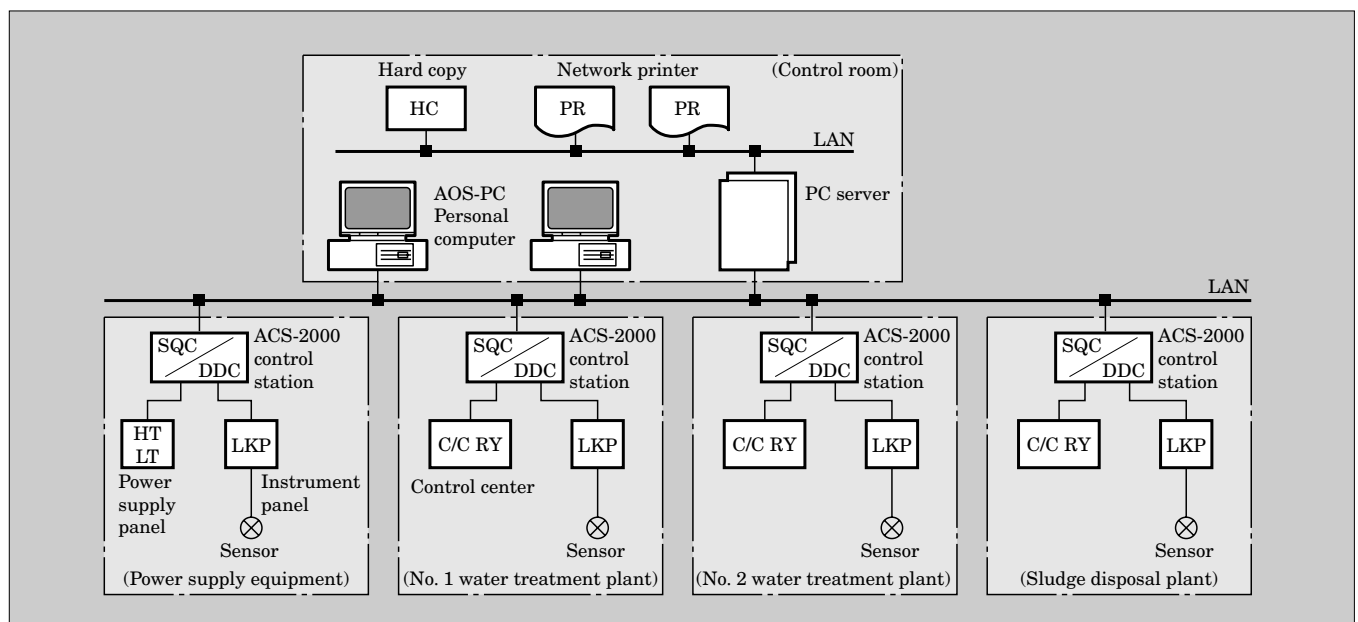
Hard copy
Network printer
(Control room)
HC
PR
PR
LAN
AOS-PC Personal computer
PC server
LAN

SQC DDC
ACS-2000 control station
HT LT
LKP
Power supply panel
Instrument panel
Sensor
(Power supply equipment)

SQC DDC
ACS-2000 control station
C/C RY
LKP
Control center
Sensor
(No. 1 water treatment plant)

SQC DDC
ACS-2000 control station
C/C RY
LKP
Sensor
(No. 2 water treatment plant)

SQC DDC
ACS-2000 control station
C/C RY
LKP
Sensor
(Sludge disposal plant)